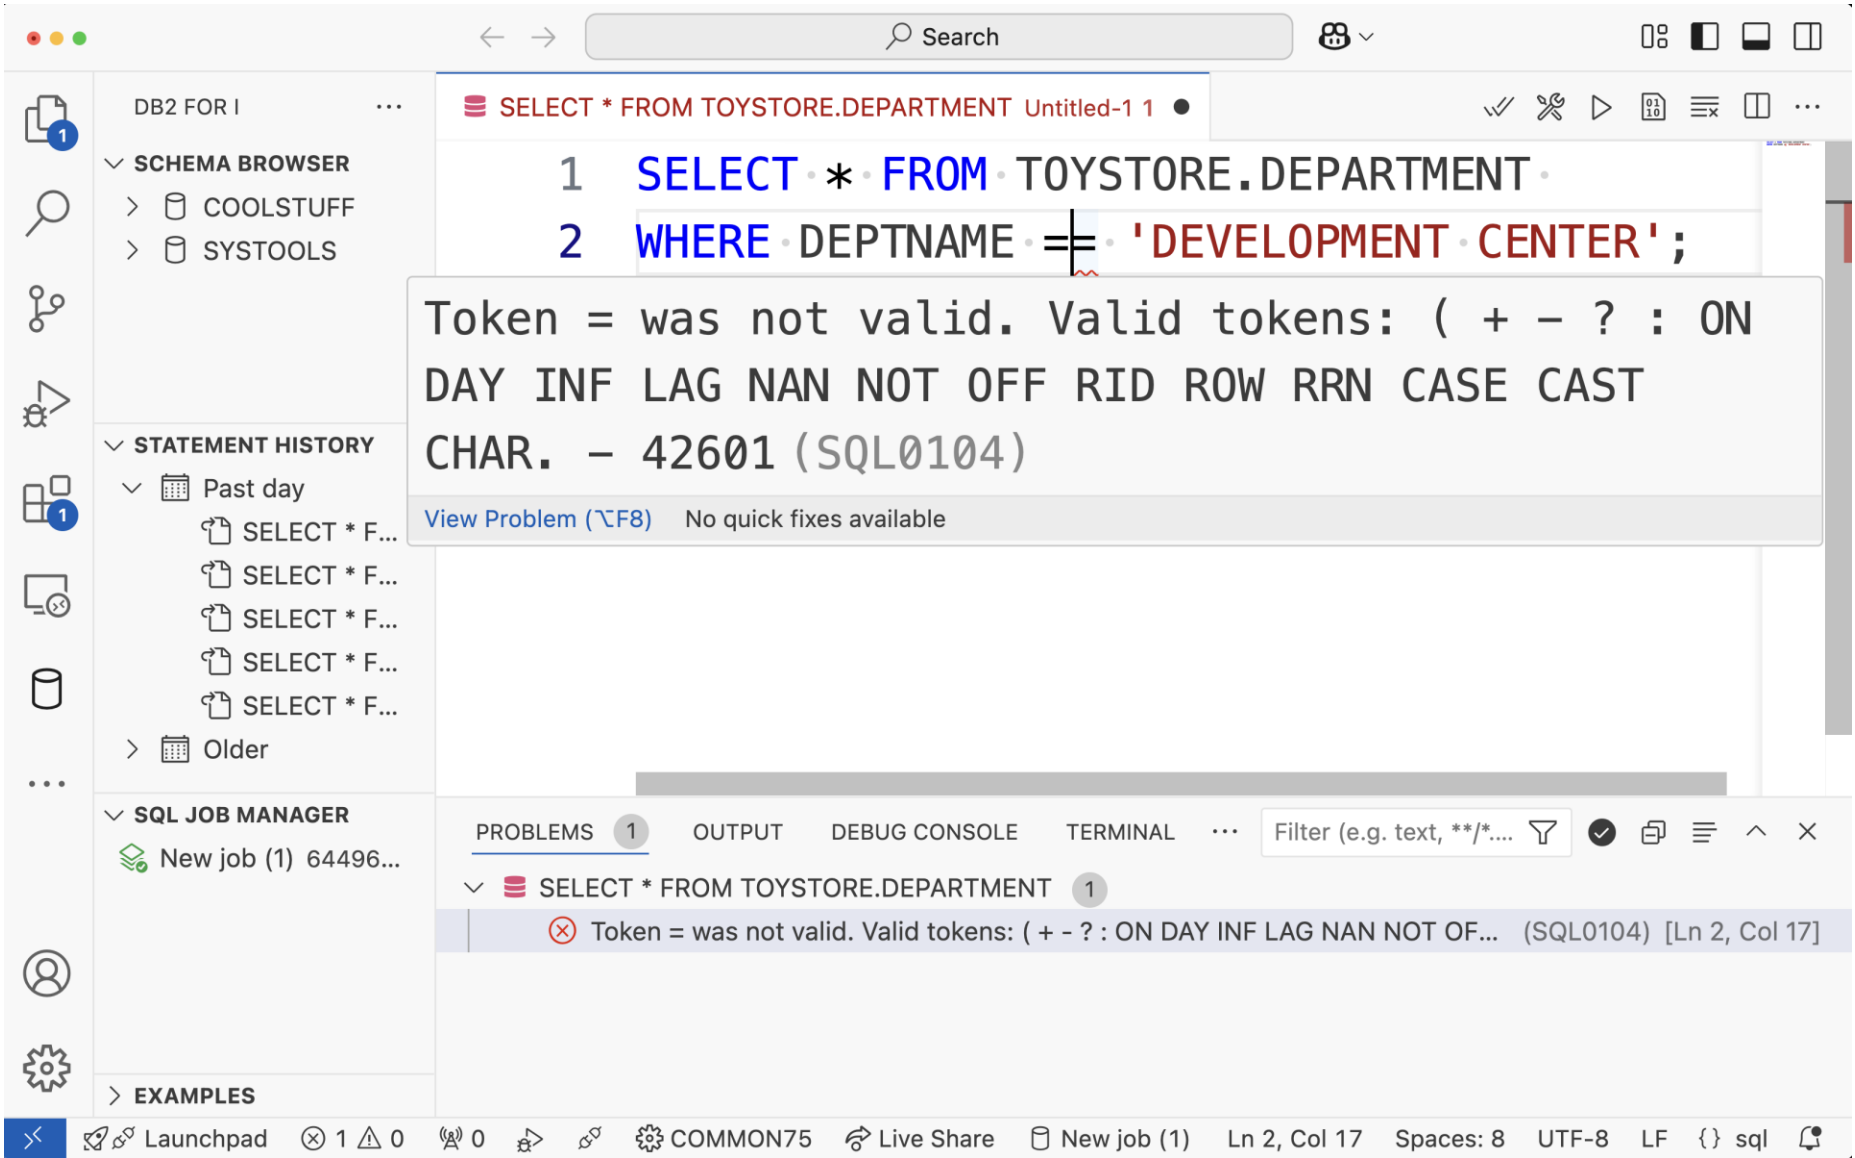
Search

DB2 FOR I ...

SCHEMA BROWSER
COOLSTUFF
SYSTOOLS

STATEMENT HISTORY
Past day
SELECT * F...
SELECT * F...
SELECT * F...
SELECT * F...
SELECT * F...
Older

SQL JOB MANAGER
New job (1) 64496...

EXAMPLES

SELECT * FROM TOYSTORE.DEPARTMENT Untitled-1 1

1 SELECT * FROM TOYSTORE.DEPARTMENT
2 WHERE DEPTNAME == 'DEVELOPMENT CENTER';

Token = was not valid. Valid tokens: ( + - ? : ON DAY INF LAG NAN NOT OFF RID ROW RRN CASE CAST CHAR. – 42601 (SQL0104)

View Problem (⌥F8) No quick fixes available

PROBLEMS 1 OUTPUT DEBUG CONSOLE TERMINAL ... Filter (e.g. text, **/*....

SELECT * FROM TOYSTORE.DEPARTMENT 1
Token = was not valid. Valid tokens: ( + - ? : ON DAY INF LAG NAN NOT OF... (SQL0104) [Ln 2, Col 17]

Launchpad ⊗ 1 ⚠ 0 0 COMMON75 Live Share New job (1) Ln 2, Col 17 Spaces: 8 UTF-8 LF {} sql